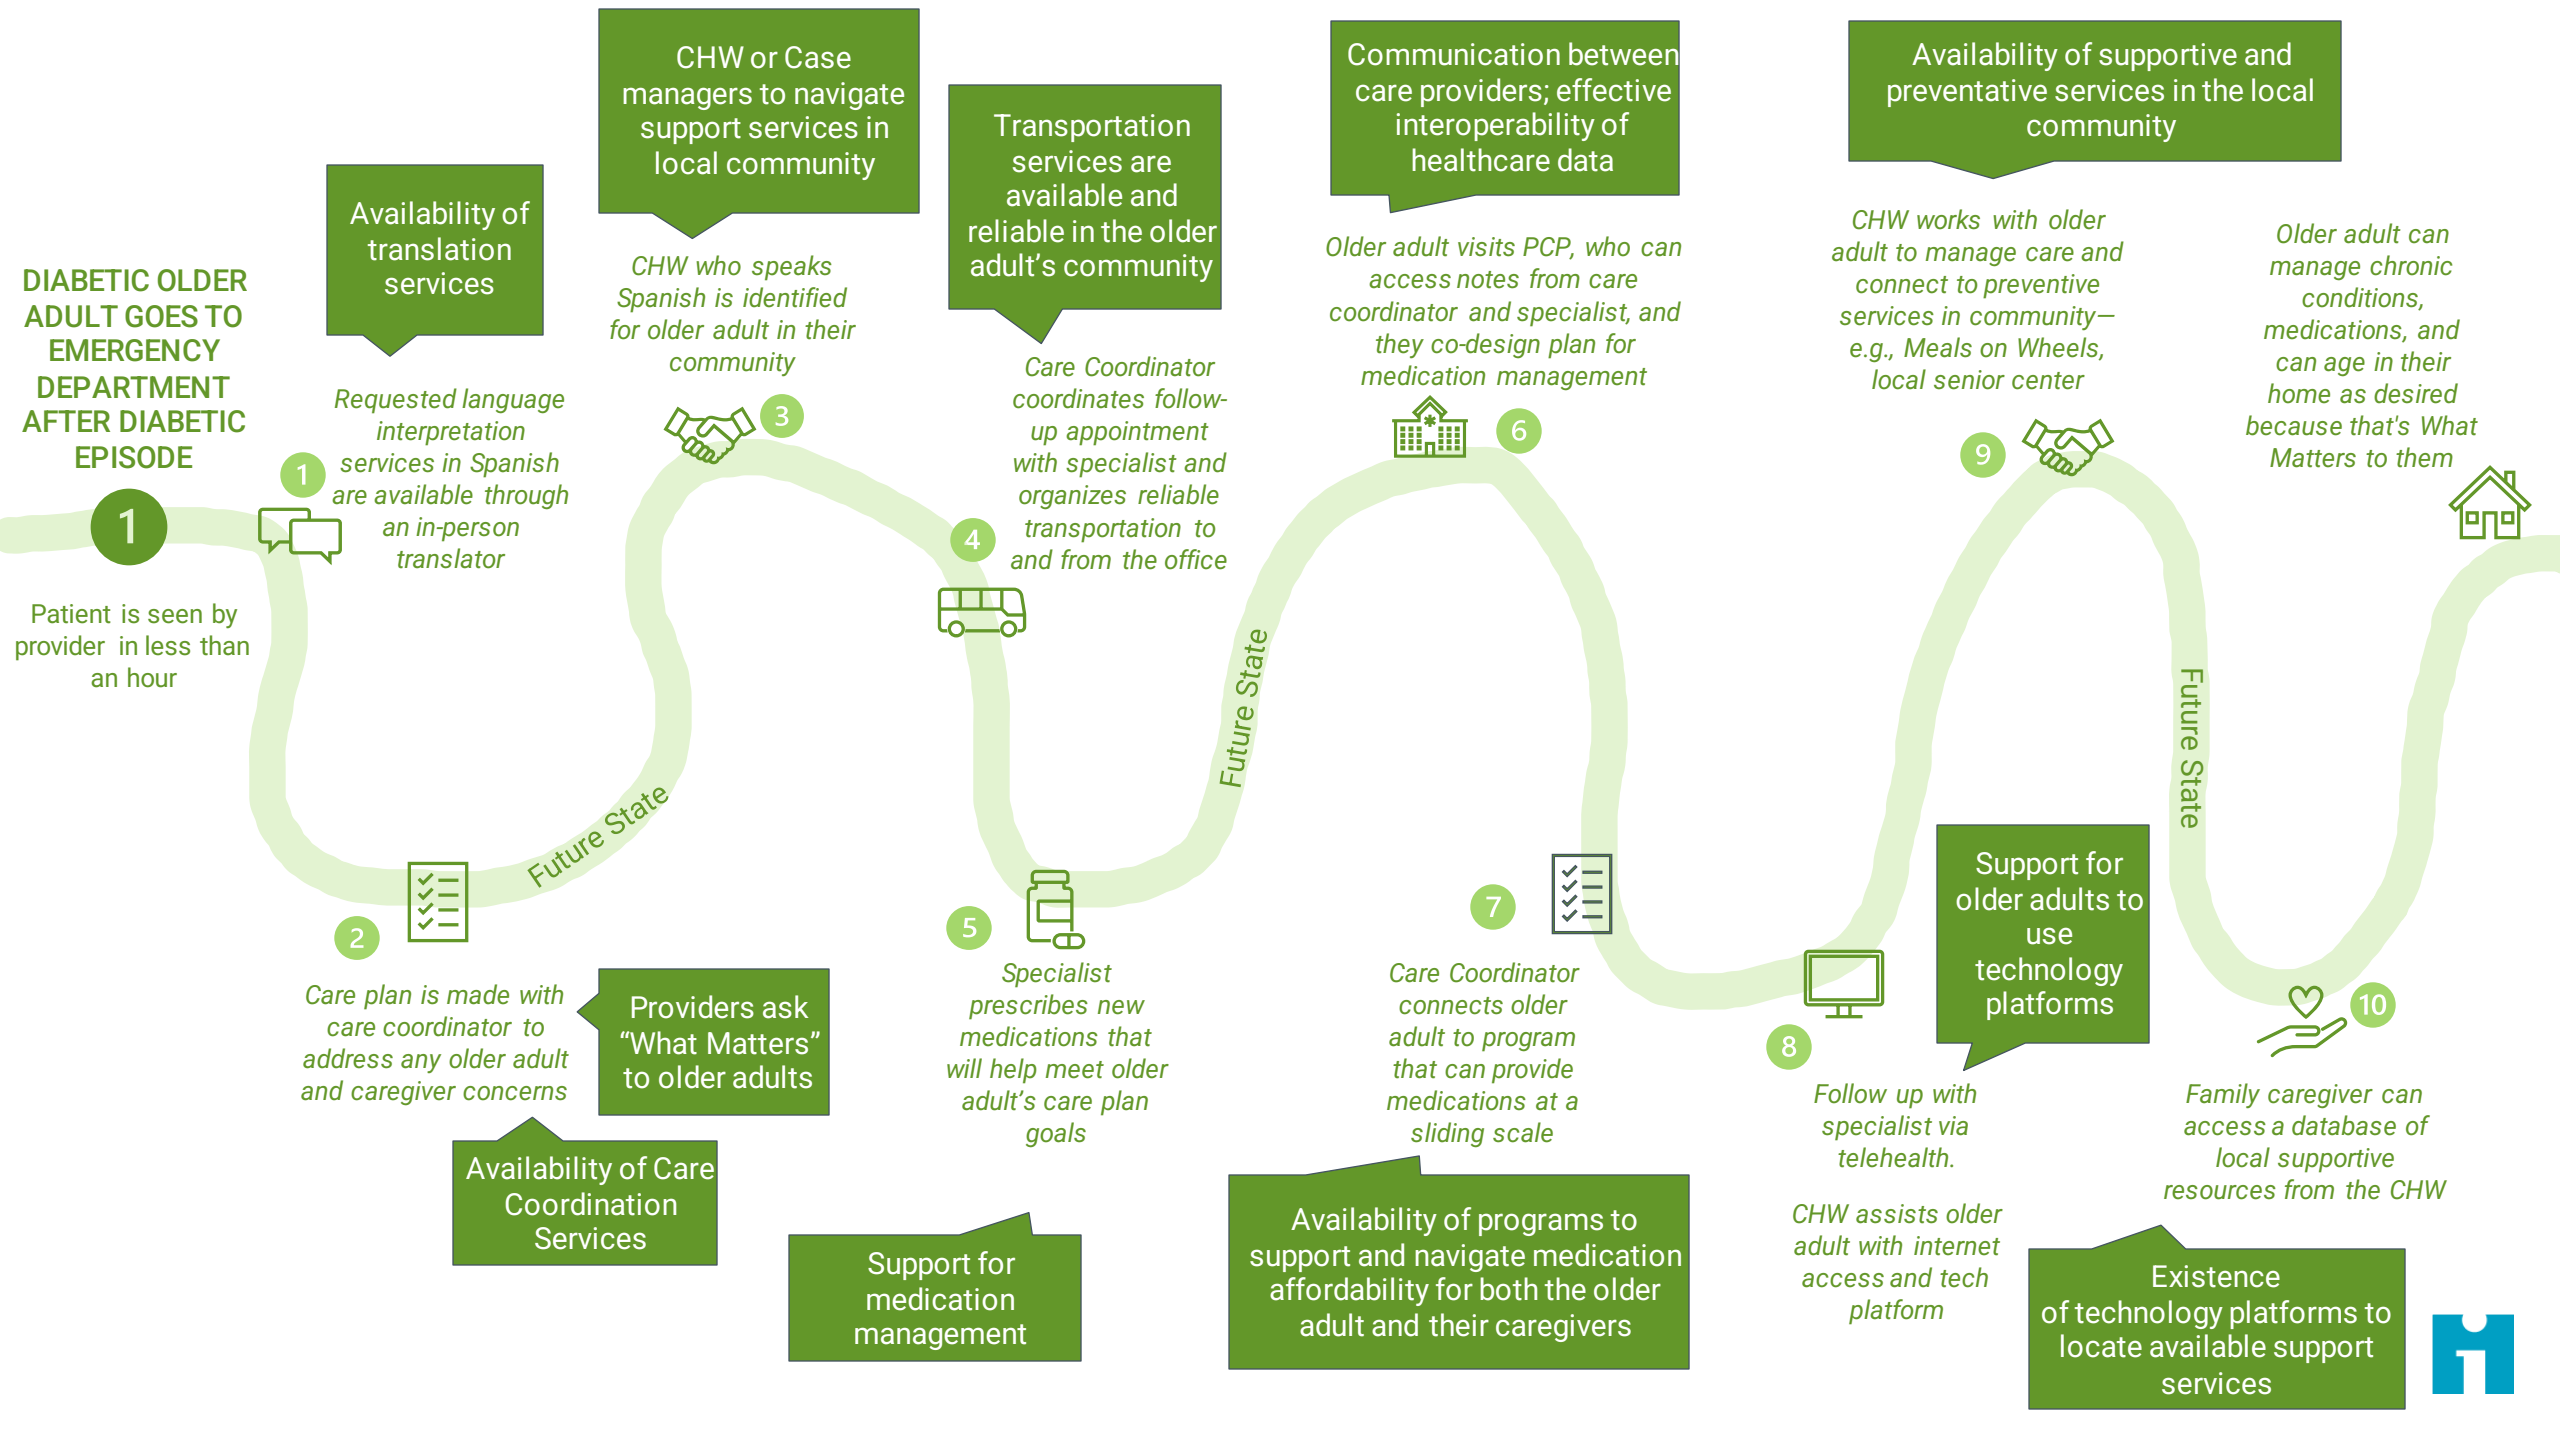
DIABETIC OLDER ADULT GOES TO EMERGENCY DEPARTMENT AFTER DIABETIC EPISODE

1

Patient is seen by provider in less than an hour

Availability of translation services

1

Requested language interpretation services in Spanish are available through an in-person translator

CHW or Case managers to navigate support services in local community

CHW who speaks Spanish is identified for older adult in their community

3

Transportation services are available and reliable in the older adult's community

4

Care Coordinator coordinates follow-up appointment with specialist and organizes reliable transportation to and from the office

Future State

2

Care plan is made with care coordinator to address any older adult and caregiver concerns

Providers ask "What Matters" to older adults

Availability of Care Coordination Services

5

Specialist prescribes new medications that will help meet older adult's care plan goals

Support for medication management

Future State

Communication between care providers; effective interoperability of healthcare data

Older adult visits PCP, who can access notes from care coordinator and specialist, and they co-design plan for medication management

6

7

Care Coordinator connects older adult to program that can provide medications at a sliding scale

Availability of programs to support and navigate medication affordability for both the older adult and their caregivers

Availability of supportive and preventative services in the local community

CHW works with older adult to manage care and connect to preventive services in community—e.g., Meals on Wheels, local senior center

9

Older adult can manage chronic conditions, medications, and can age in their home as desired because that's What Matters to them

Future State

Support for older adults to use technology platforms

8

Follow up with specialist via telehealth.

CHW assists older adult with internet access and tech platform

10

Family caregiver can access a database of local supportive resources from the CHW

Existence of technology platforms to locate available support services